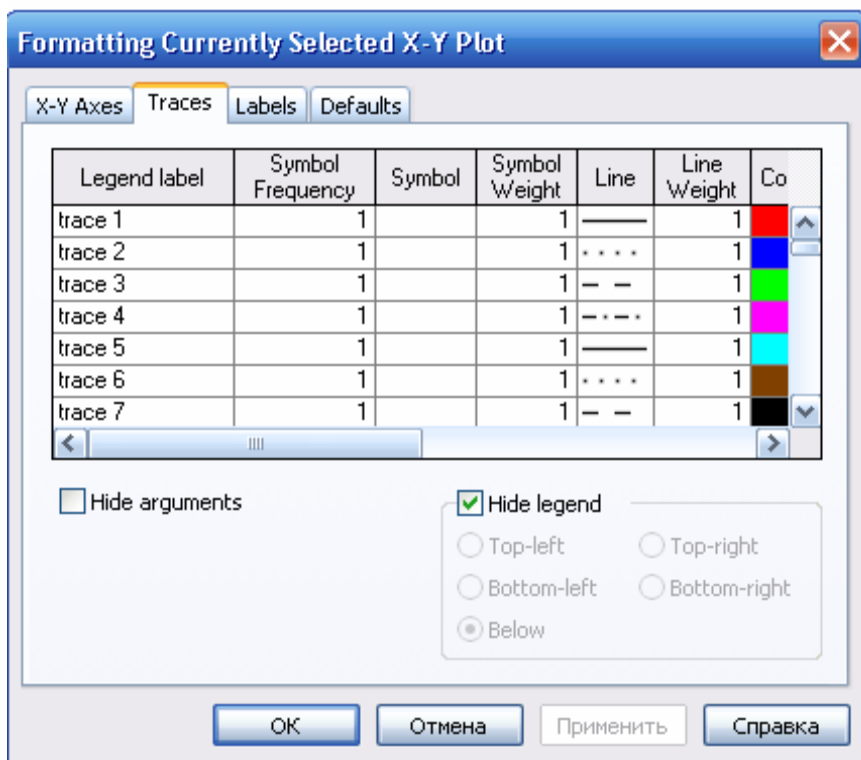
Formatting Currently Selected X-Y Plot

X-Y Axes | Traces | Labels | Defaults

| Legend label | Symbol Frequency | Symbol | Symbol Weight | Line | Line Weight | Co |
|---|---|---|---|---|---|---|
| trace 1 | 1 | | 1 | | 1 | |
| trace 2 | 1 | | 1 | | 1 | |
| trace 3 | 1 | | 1 | | 1 | |
| trace 4 | 1 | | 1 | | 1 | |
| trace 5 | 1 | | 1 | | 1 | |
| trace 6 | 1 | | 1 | | 1 | |
| trace 7 | 1 | | 1 | | 1 | |

Hide arguments

Hide legend
Top-left
Top-right
Bottom-left
Bottom-right
Below

OK
Отмена
Применить
Справка